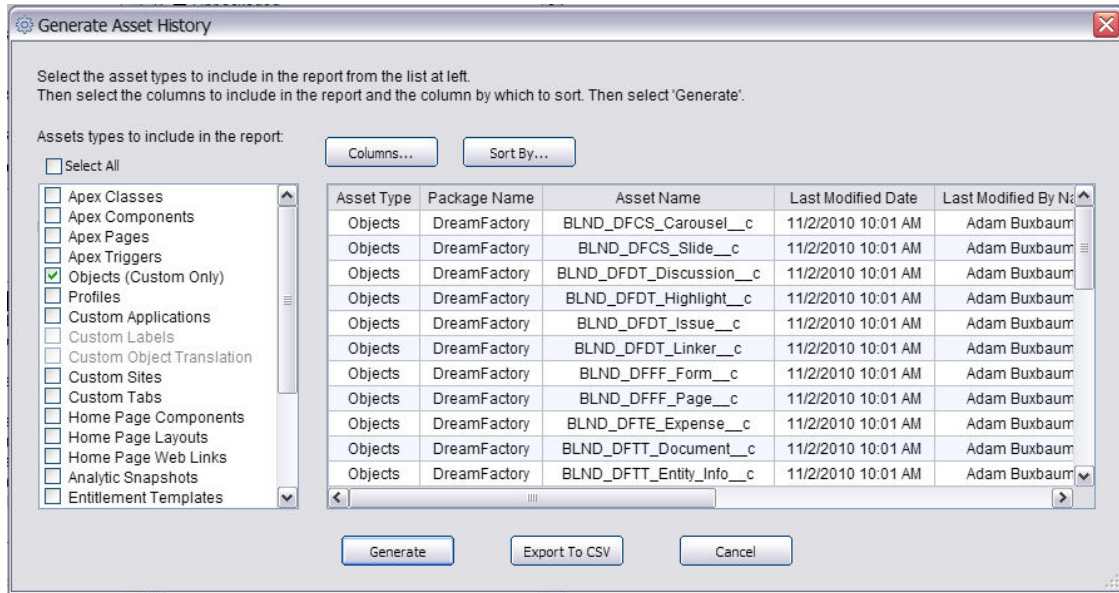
Generate Asset History

Select the asset types to include in the report from the list at left.
Then select the columns to include in the report and the column by which to sort. Then select 'Generate'.

Assets types to include in the report:

Select All

Columns...

Sort By...

Apex Classes
Apex Components
Apex Pages
Apex Triggers
Objects (Custom Only)
Profiles
Custom Applications
Custom Labels
Custom Object Translation
Custom Sites
Custom Tabs
Home Page Components
Home Page Layouts
Home Page Web Links
Analytic Snapshots
Entitlement Templates

| Asset Type | Package Name | Asset Name | Last Modified Date | Last Modified By Na |
|---|---|---|---|---|
| Objects | DreamFactory | BLND_DFCS_Carousel__c | 11/2/2010 10:01 AM | Adam Buxbaum |
| Objects | DreamFactory | BLND_DFCS_Slide__c | 11/2/2010 10:01 AM | Adam Buxbaum |
| Objects | DreamFactory | BLND_DFDT_Discussion__c | 11/2/2010 10:01 AM | Adam Buxbaum |
| Objects | DreamFactory | BLND_DFDT_Highlight__c | 11/2/2010 10:01 AM | Adam Buxbaum |
| Objects | DreamFactory | BLND_DFDT_Issue__c | 11/2/2010 10:01 AM | Adam Buxbaum |
| Objects | DreamFactory | BLND_DFDT_Linker__c | 11/2/2010 10:01 AM | Adam Buxbaum |
| Objects | DreamFactory | BLND_DFFF_Form__c | 11/2/2010 10:01 AM | Adam Buxbaum |
| Objects | DreamFactory | BLND_DFFF_Page__c | 11/2/2010 10:01 AM | Adam Buxbaum |
| Objects | DreamFactory | BLND_DFTE_Expense__c | 11/2/2010 10:01 AM | Adam Buxbaum |
| Objects | DreamFactory | BLND_DFTT_Document__c | 11/2/2010 10:01 AM | Adam Buxbaum |
| Objects | DreamFactory | BLND_DFTT_Entity_Info__c | 11/2/2010 10:01 AM | Adam Buxbaum |

Generate

Export To CSV

Cancel